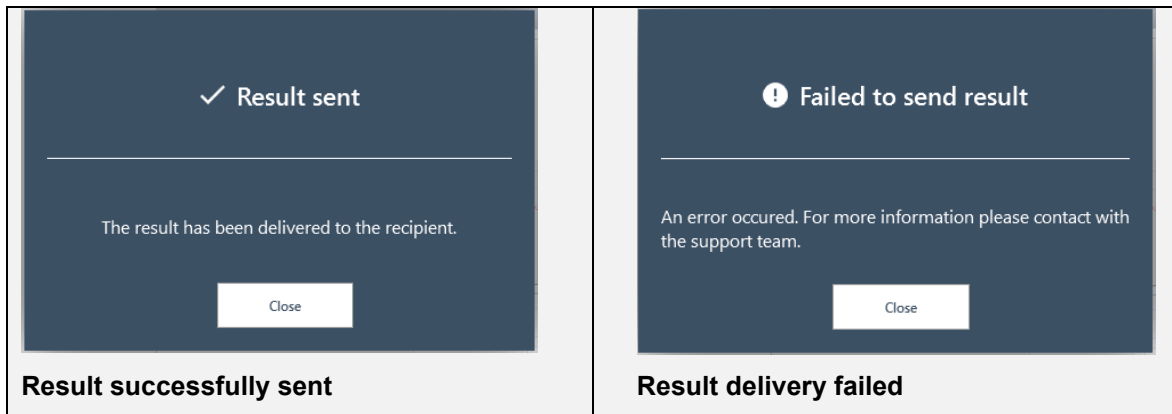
| ✓ Result sent<br><br>The result has been delivered to the recipient.<br><br>Close | Failed to send result<br><br>An error occured. For more information please contact with the support team.<br><br>Close |
|---|---|
| **Result successfully sent** | **Result delivery failed** |